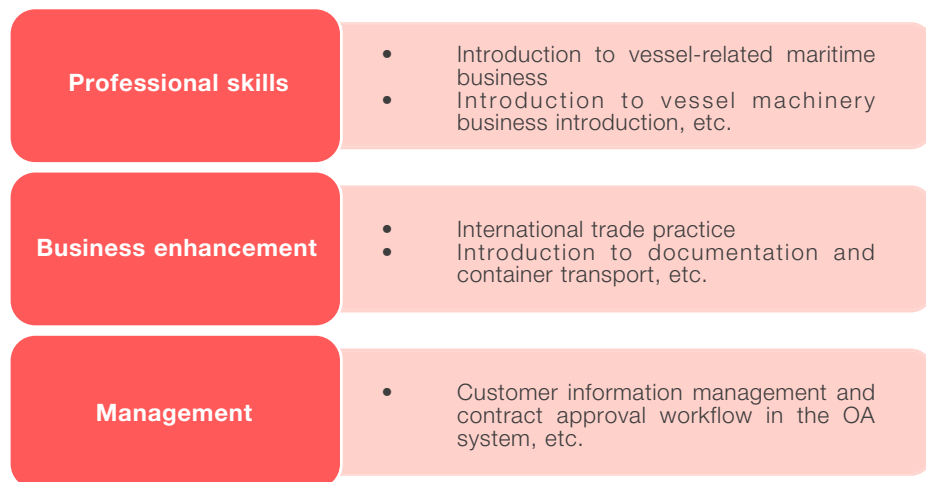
Professional skills

- Introduction to vessel-related maritime business
- Introduction to vessel machinery business introduction, etc.

Business enhancement

- International trade practice
- Introduction to documentation and container transport, etc.

Management

- Customer information management and contract approval workflow in the OA system, etc.